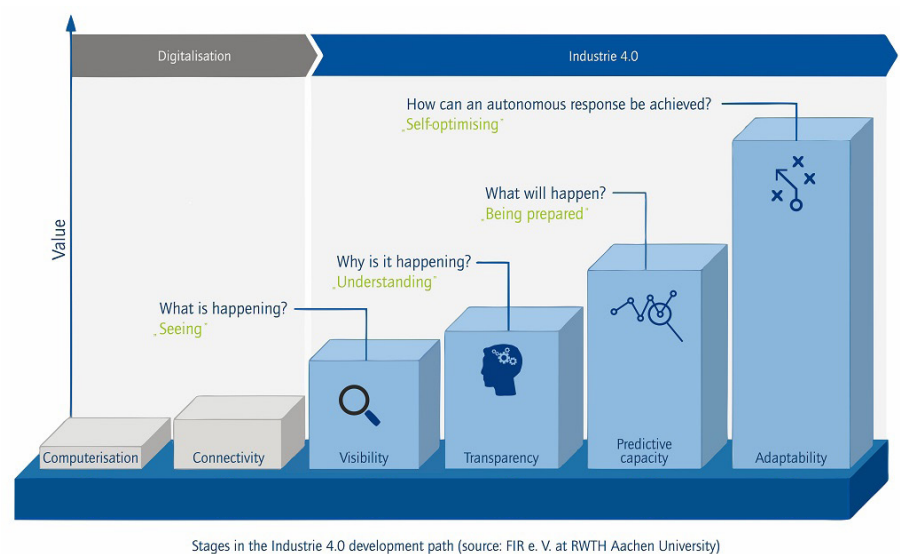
Digitalisation

Industrie 4.0

Value

How can an autonomous response be achieved?
„Self-optimising"

What will happen?
„Being prepared"

Why is it happening?
„Understanding"

What is happening?
„Seeing"

Computerisation

Connectivity

Visibility

Transparency

Predictive capacity

Adaptability

Stages in the Industrie 4.0 development path (source: FIR e. V. at RWTH Aachen University)